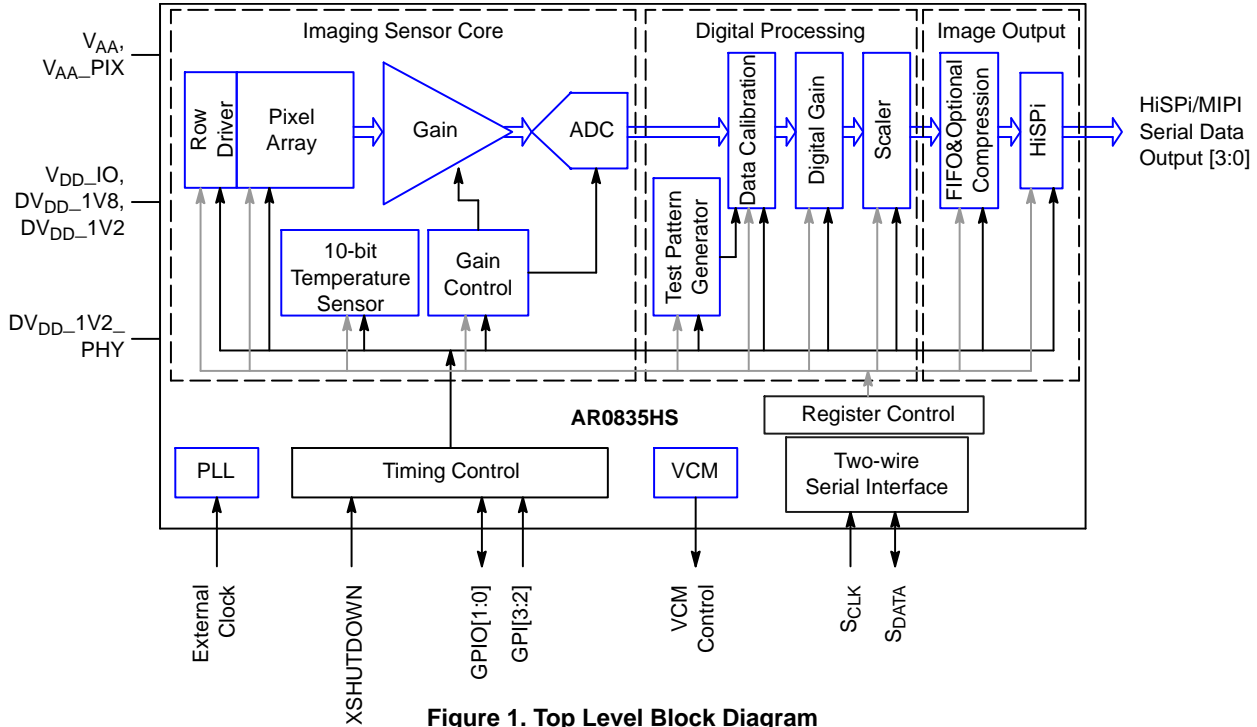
$V_{AA}$,
$V_{AA}$_PIX

$V_{DD}$_IO,
$DV_{DD}$_1V8,
$DV_{DD}$_1V2

$DV_{DD}$_1V2_
PHY

Imaging Sensor Core

Row Driver

Pixel Array

Gain

ADC

10-bit Temperature Sensor

Gain Control

Digital Processing

Test Pattern Generator

Data Calibration

Digital Gain

Scaler

Image Output

FIFO&Optional Compression

HiSPi

HiSPi/MIPI
Serial Data
Output [3:0]

AR0835HS

Register Control

PLL

Timing Control

VCM

Two-wire
Serial Interface

External Clock

XSHUTDOWN

GPIO[1:0]

GPI[3:2]

VCM Control

$S_{CLK}$

$S_{DATA}$

Figure 1. Top Level Block Diagram